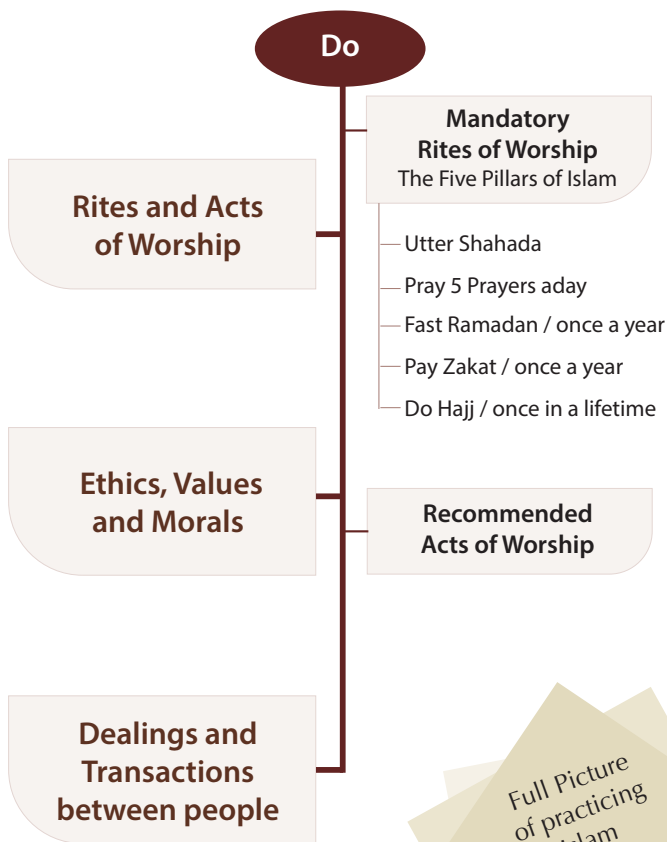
Do

Mandatory Rites of Worship
The Five Pillars of Islam

Rites and Acts of Worship

Utter Shahada
Pray 5 Prayers aday
Fast Ramadan / once a year
Pay Zakat / once a year
Do Hajj / once in a lifetime

Ethics, Values and Morals

Recommended Acts of Worship

Dealings and Transactions between people

Full Picture of practicing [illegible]lam